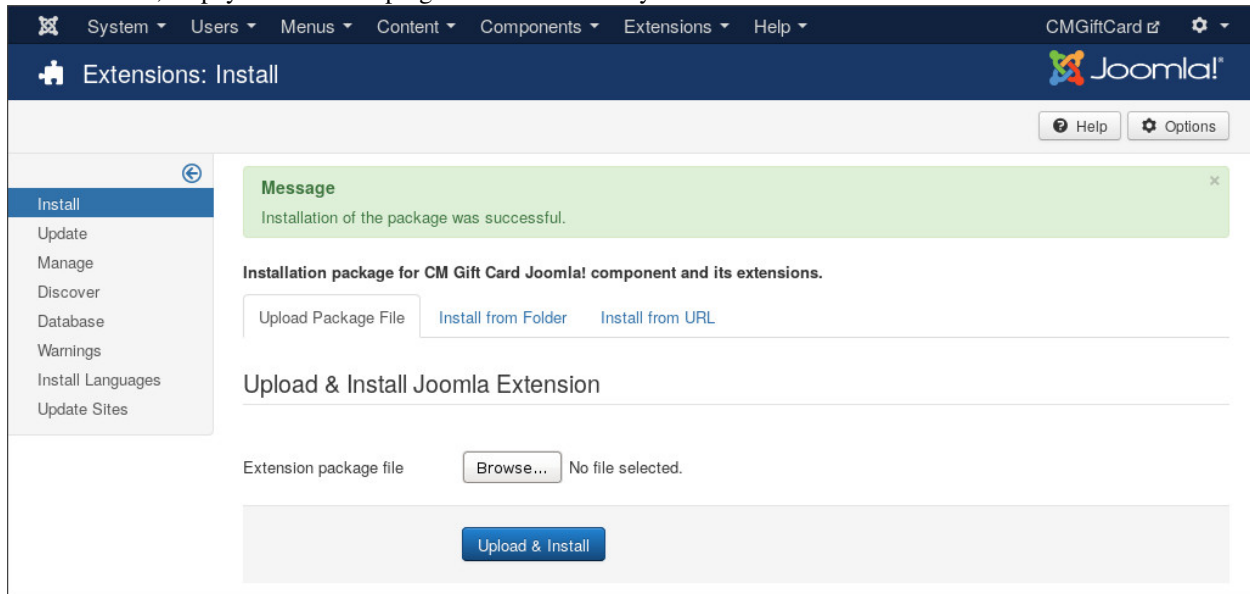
System ▾ Users ▾ Menus ▾ Content ▾ Components ▾ Extensions ▾ Help ▾ CMGiftCard

Extensions: Install

Joomla!

Help Options

Install
Update
Manage
Discover
Database
Warnings
Install Languages
Update Sites

Message
Installation of the package was successful.

×

Installation package for CM Gift Card Joomla! component and its extensions.

Upload Package File | Install from Folder | Install from URL

Upload & Install Joomla Extension

Extension package file Browse... No file selected.

Upload & Install